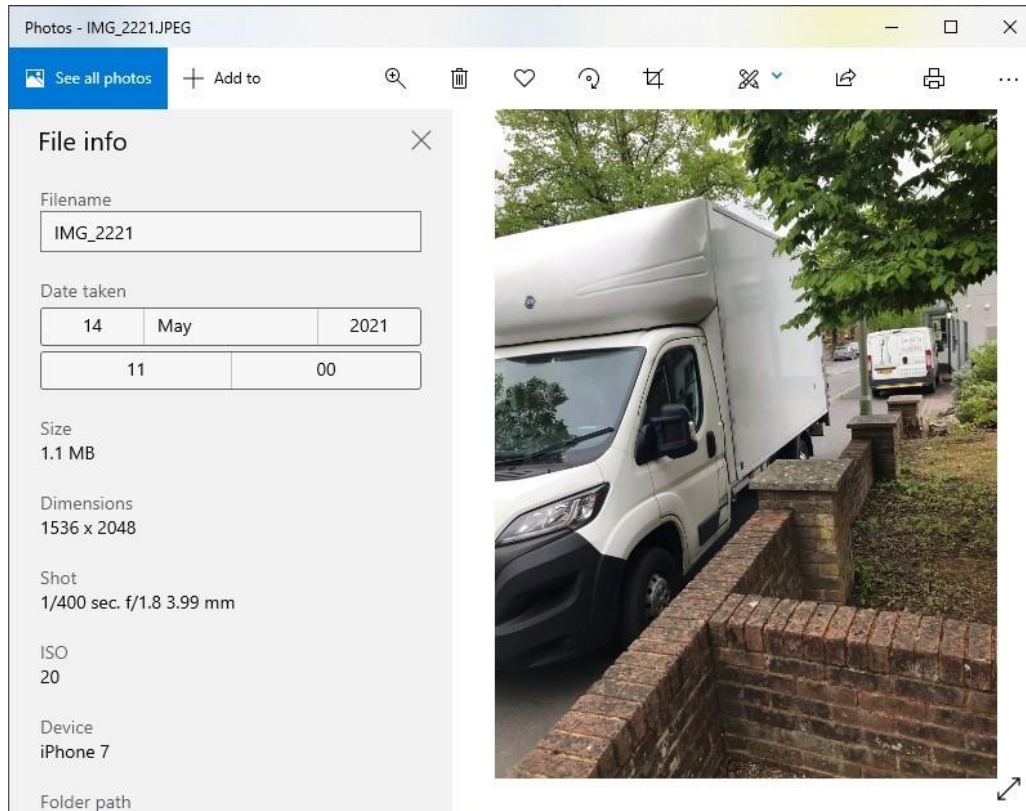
Photos - IMG_2221.JPEG

See all photos
Add to

File info

Filename
IMG_2221

Date taken
14 May 2021
11 00

Size
1.1 MB

Dimensions
1536 x 2048

Shot
1/400 sec. f/1.8 3.99 mm

ISO
20

Device
iPhone 7

Folder path